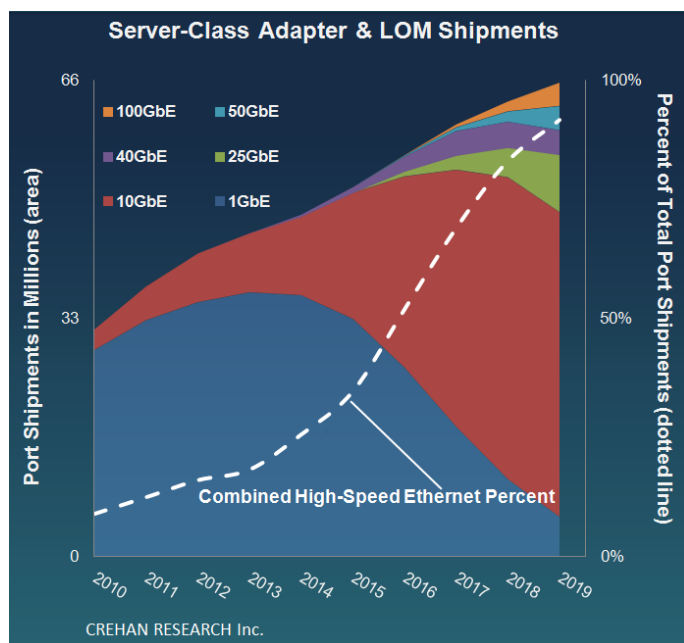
Server-Class Adapter & LOM Shipments

Port Shipments in Millions (area)

66

33

0

100GbE

50GbE

40GbE

25GbE

10GbE

1GbE

Percent of Total Port Shipments (dotted line)

100%

50%

0%

Combined High-Speed Ethernet Percent

2010 2011 2012 2013 2014 2015 2016 2017 2018 2019

CREHAN RESEARCH Inc.